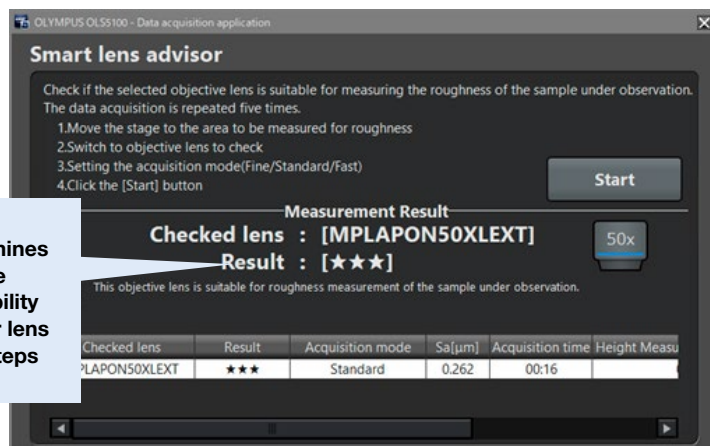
OLYMPUS OLS5100 - Data acquisition application

Smart lens advisor

Check if the selected objective lens is suitable for measuring the roughness of the sample under observation. The data acquisition is repeated five times.
1.Move the stage to the area to be measured for roughness
2.Switch to objective lens to check
3.Setting the acquisition mode(Fine/Standard/Fast)
4.Click the [Start] button

Start

Measurement Result
Checked lens : [MPLAPON50XLEXT]
Result : [★★★]

50x

This objective lens is suitable for roughness measurement of the sample under observation.

hines
e
bility
r lens
teps

| Checked lens | Result | Acquisition mode | Sa[μm] | Acquisition time | Height Measu |
|---|---|---|---|---|---|
| PLAPON50XLEXT | ★★★ | Standard | 0.262 | 00:16 | |